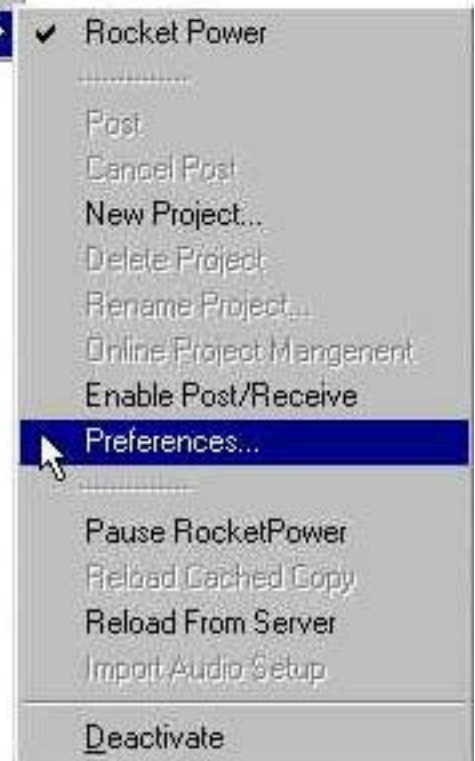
✔ Rocket Power

..............

Post

Cancel Post

New Project...

Delete Project

Rename Project...

Online Project Mangement

Enable Post/Receive

Preferences...

..............

Pause RocketPower

Reload Cached Copy

Reload From Server

Import Audio Setup

Deactivate